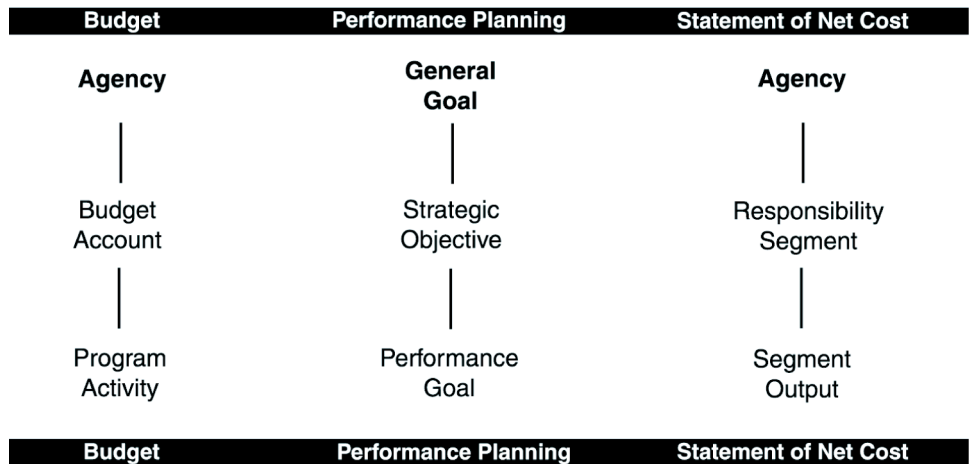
| Budget | Performance Planning | Statement of Net Cost |
|---|---|---|
| **Agency** | **General Goal** | **Agency** |
| Budget Account | Strategic Objective | Responsibility Segment |
| Program Activity | Performance Goal | Segment Output |
| **Budget** | **Performance Planning** | **Statement of Net Cost** |